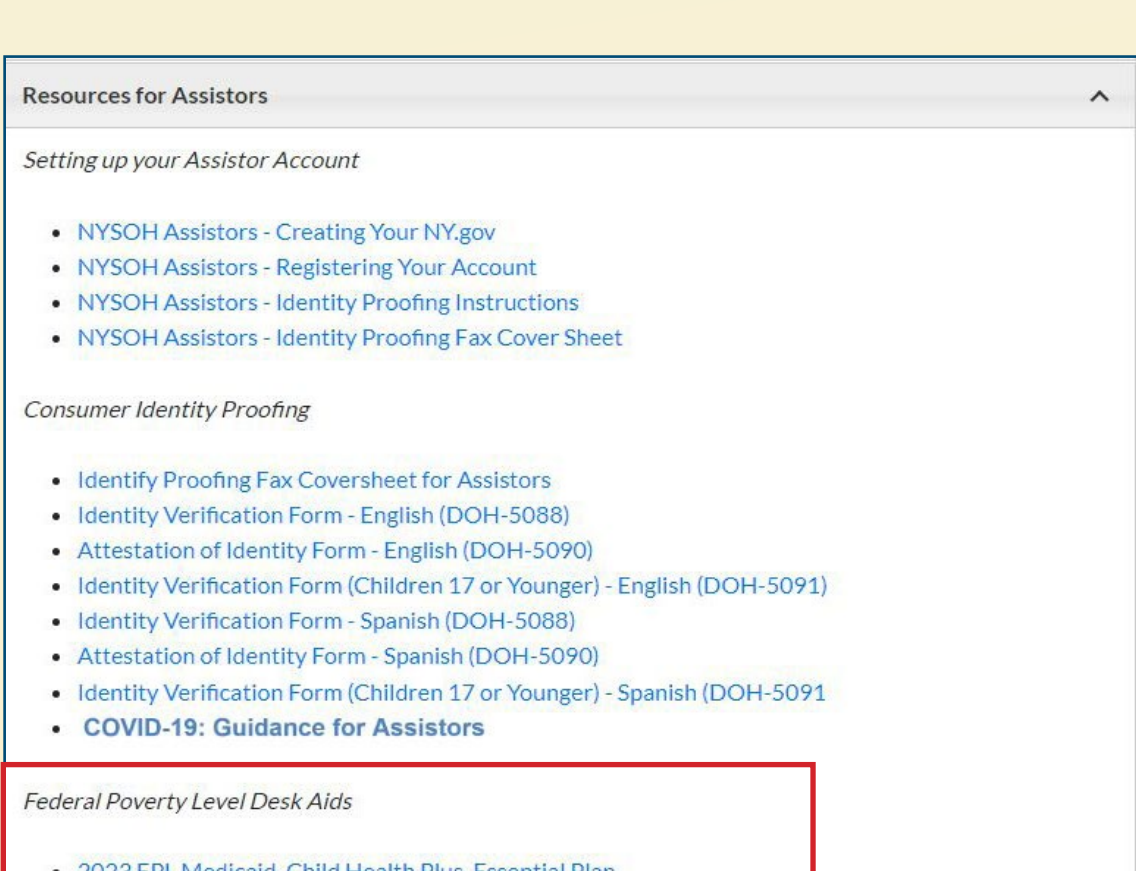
Resources for Assistors

Setting up your Assistor Account

- NYSOH Assistors - Creating Your NY.gov
- NYSOH Assistors - Registering Your Account
- NYSOH Assistors - Identity Proofing Instructions
- NYSOH Assistors - Identity Proofing Fax Cover Sheet

Consumer Identity Proofing

- Identify Proofing Fax Coversheet for Assistors
- Identity Verification Form - English (DOH-5088)
- Attestation of Identity Form - English (DOH-5090)
- Identity Verification Form (Children 17 or Younger) - English (DOH-5091)
- Identity Verification Form - Spanish (DOH-5088)
- Attestation of Identity Form - Spanish (DOH-5090)
- Identity Verification Form (Children 17 or Younger) - Spanish (DOH-5091
- COVID-19: Guidance for Assistors

Federal Poverty Level Desk Aids

- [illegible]